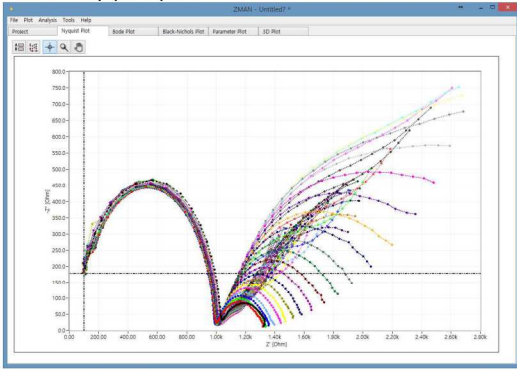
ZMAN - Untitled7 *

File Plot Analysis Tools Help

Project | Nyquist Plot | Bode Plot | Black-Nichols Plot | Parameter Plot | 3D Plot

800.0
750.0
700.0
650.0
600.0
550.0
500.0
450.0
400.0
350.0
300.0
250.0
200.0
150.0
100.0
50.0
0.0

-Z'' [Ohm]

0.00 | 200.00 | 400.00 | 600.00 | 800.00 | 1.00k | 1.20k | 1.40k | 1.60k | 1.80k | 2.00k | 2.20k | 2.40k | 2.60k | 2.80k

Z' [Ohm]